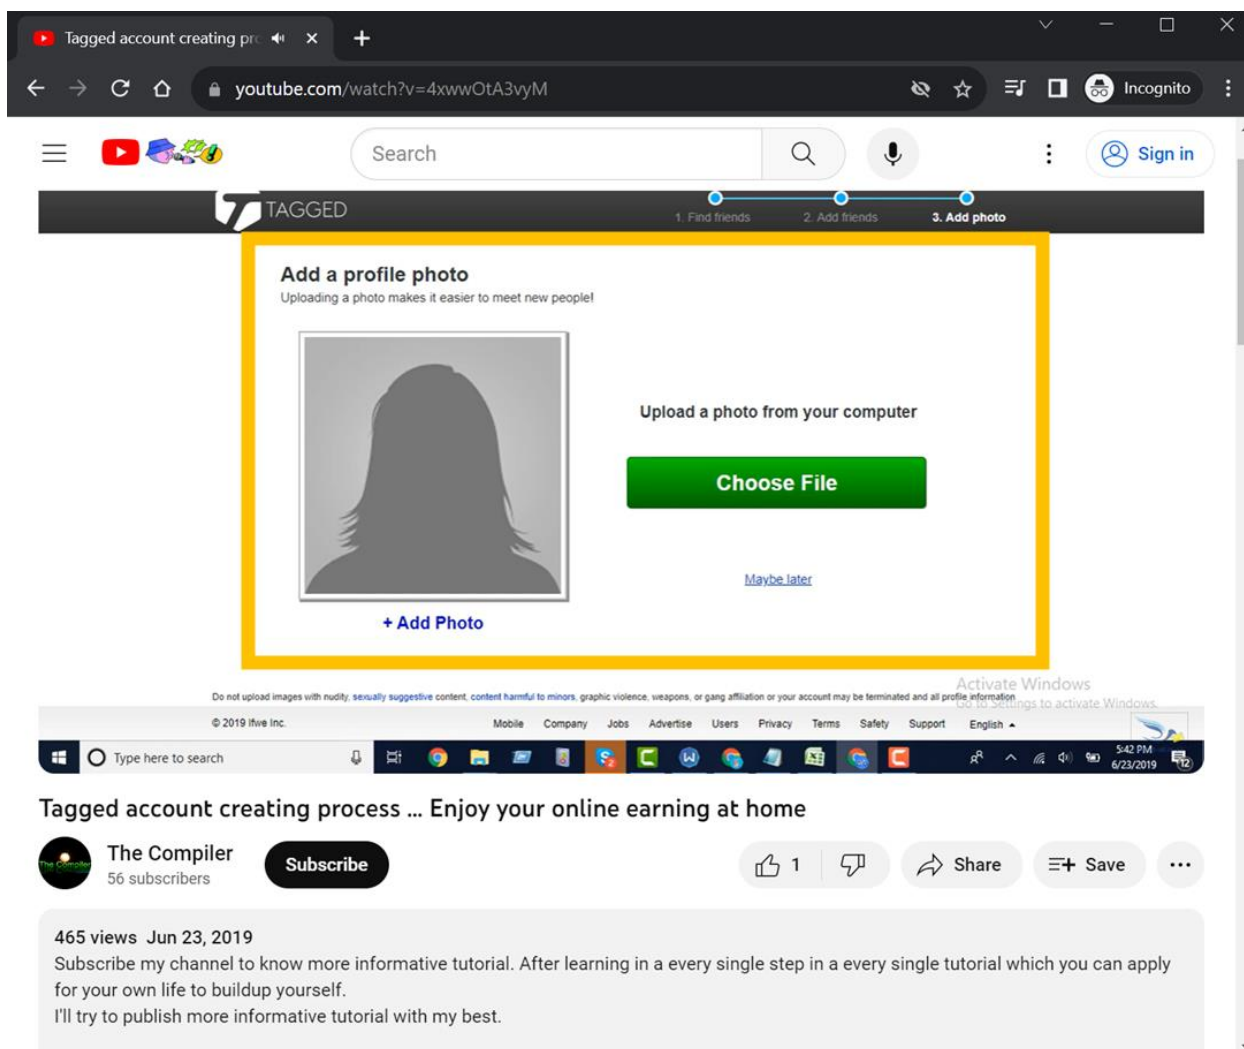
Tagged account creating pr

youtube.com/watch?v=4xwwOtA3vyM

Incognito

Search

Sign in

TAGGED

1. Find friends 2. Add friends 3. Add photo

Add a profile photo

Uploading a photo makes it easier to meet new people!

Upload a photo from your computer

Choose File

Maybe later

+ Add Photo

Activate Windows
Go to Settings to activate Windows.

Do not upload images with nudity, sexually suggestive content, content harmful to minors, graphic violence, weapons, or gang affiliation or your account may be terminated and all profile information

© 2019 Ifwe Inc.

Mobile Company Jobs Advertise Users Privacy Terms Safety Support English

Type here to search

5:42 PM
6/23/2019

Tagged account creating process ... Enjoy your online earning at home

The Compiler
56 subscribers

Subscribe

1

Share

Save

465 views Jun 23, 2019
Subscribe my channel to know more informative tutorial. After learning in a every single step in a every single tutorial which you can apply for your own life to buildup yourself.
I'll try to publish more informative tutorial with my best.